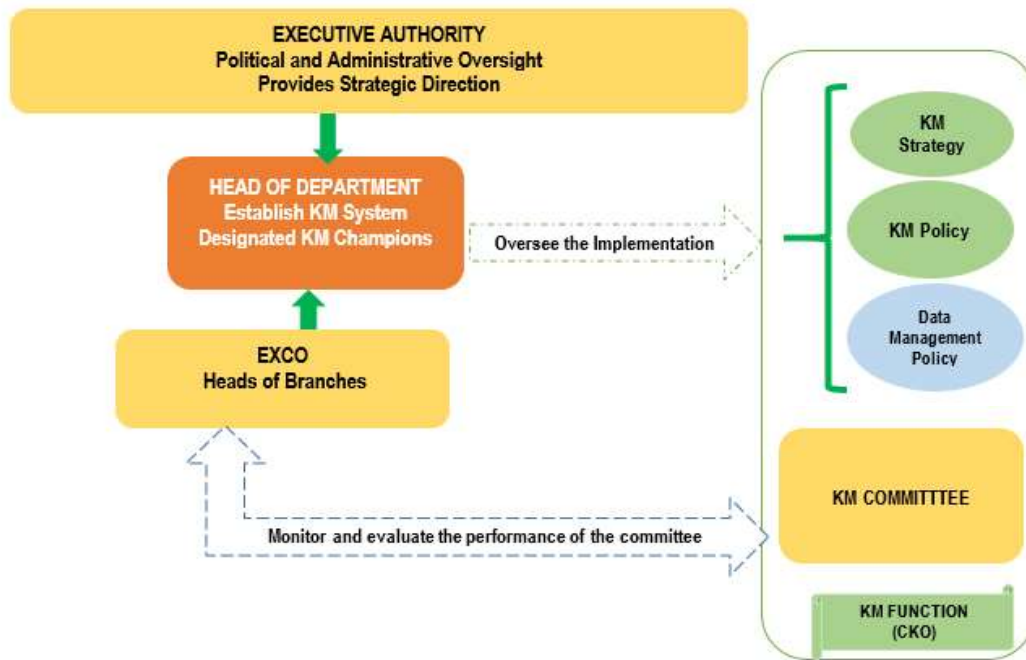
EXECUTIVE AUTHORITY
Political and Administrative Oversight
Provides Strategic Direction

HEAD OF DEPARTMENT
Establish KM System
Designated KM Champions

Oversee the Implementation

KM Strategy

KM Policy

Data Management Policy

EXCO
Heads of Branches

KM COMMITTTEE

Monitor and evaluate the performance of the committee

KM FUNCTION (CKO)